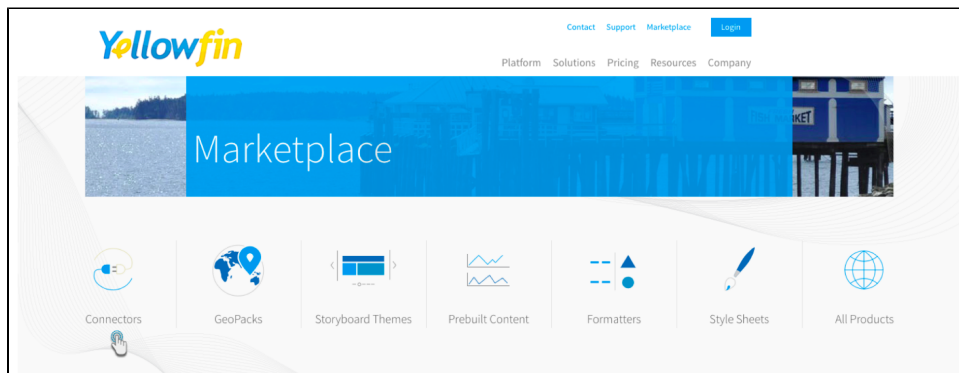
Yellowfin

Contact Support Marketplace Login

Platform Solutions Pricing Resources Company

Marketplace

RKET

Connectors GeoPacks Storyboard Themes Prebuilt Content Formatters Style Sheets All Products